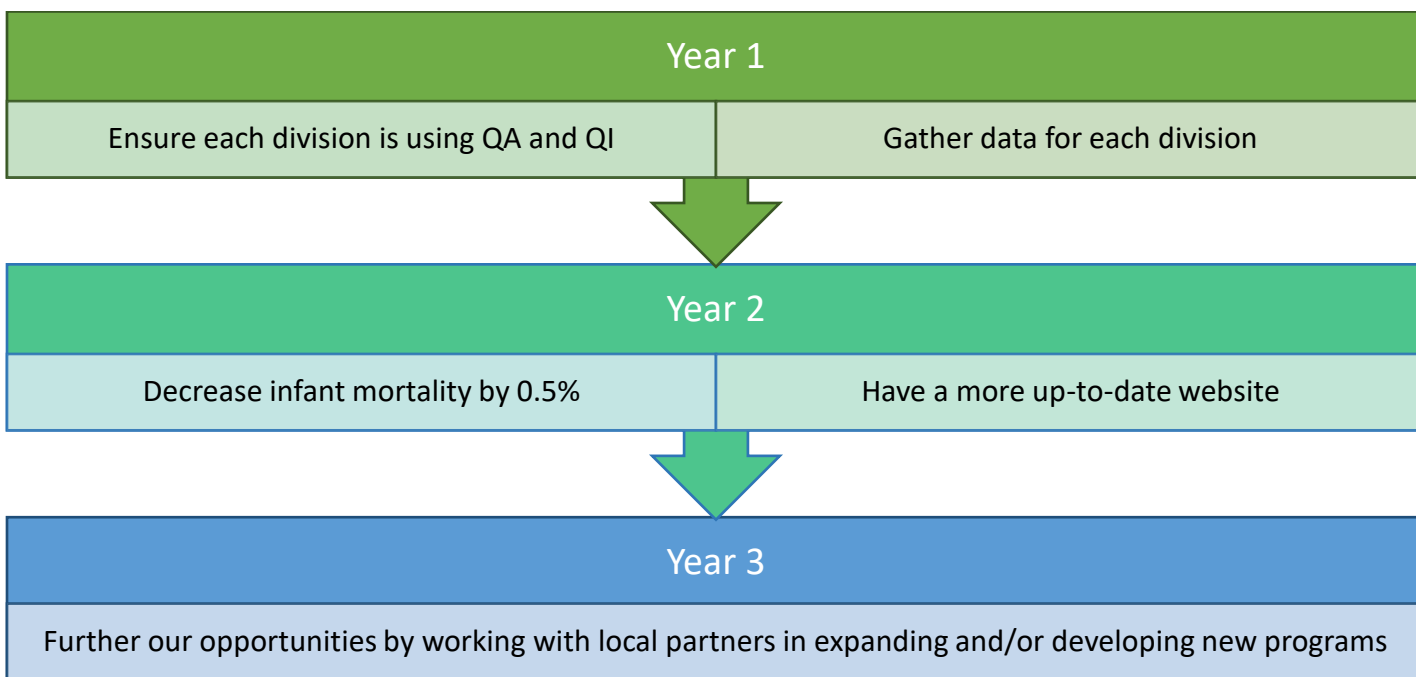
Year 1

Ensure each division is using QA and QI

Gather data for each division

Year 2

Decrease infant mortality by 0.5%

Have a more up-to-date website

Year 3

Further our opportunities by working with local partners in expanding and/or developing new programs